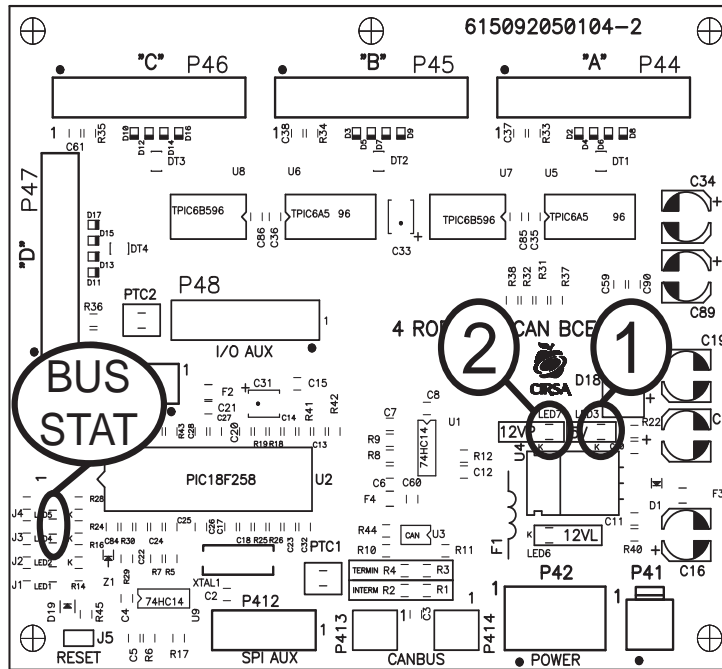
615092050104-2

"C" P46
"B" P45
"A" P44

1 R35 D10 D12 D14 D16
1 C38 R34 D3 D5 D7 D9
1 C37 R33 D2 D4 D6 D8
C61 DT3 DT2 DT1
U8 U6 U7 U5
C34

P47
"D"
D17 D15 D13 D11 DT4
TPIC6B596 C86 C36 TPIC6A5 96 C33 TPIC6B596 C85 C35 TPIC6A5 96
C89

R38 R32 R31 R37 C59 C90
R36 PTC2 P48
1
I/O AUX
4 RO CAN BCE
2 1
C19
BUS STAT
1
F2 C31 C15 C21 C27 C14 R41 R42
C8 C7
D18
CIRSA
LED7 LED3
12VP 5V
R22
C
R43 C28 C20 R19 R18 C13
R9 R8 74HC14 U1 R12 C12
PIC18F258 U2
1
R28
C6 C60
F4
F3
J4 LED5
J3 LED4
J2 LED2 K
J1 LED1
R24 C25 C26 C17
R16 C84 R30 C24
C18 R25 R26 C23 C32 PTC1
R44 CAN U3
R10 R11
F1
12VL
LED6
K
C11
D1
R40 C16
Z1 R29 C22 R7 R5
XTAL1
C2
R14
74HC14
TERMIN R4 R3
INTERM R2 R1
P42 P41
1 1
D19 R45
J5
RESET
C4 U9
C5 R6 R17
P412
SPI AUX
1
P413 C3 P414
CANBUS
POWER